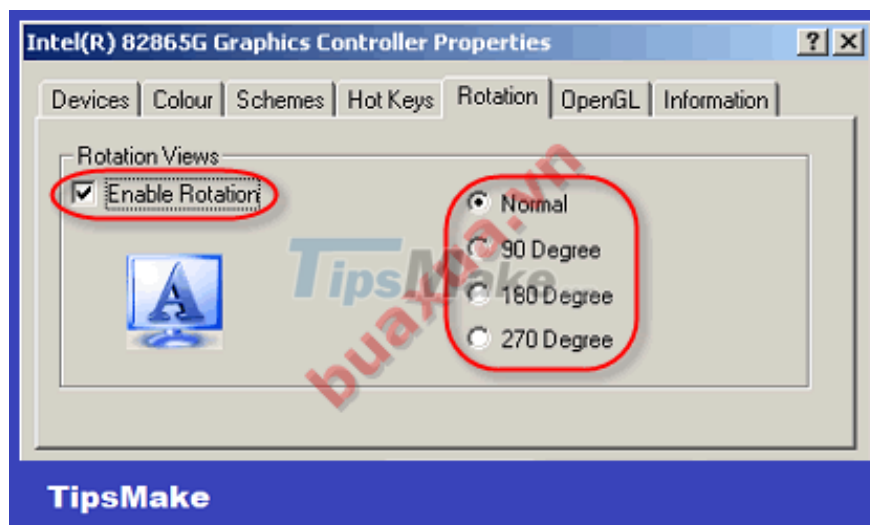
Intel(R) 82865G Graphics Controller Properties

? X

Devices | Colour | Schemes | Hot Keys | Rotation | OpenGL | Information

Rotation Views

Enable Rotation

Normal

90 Degree

180 Degree

270 Degree

TipsMake

buaxua.vn

TipsMake